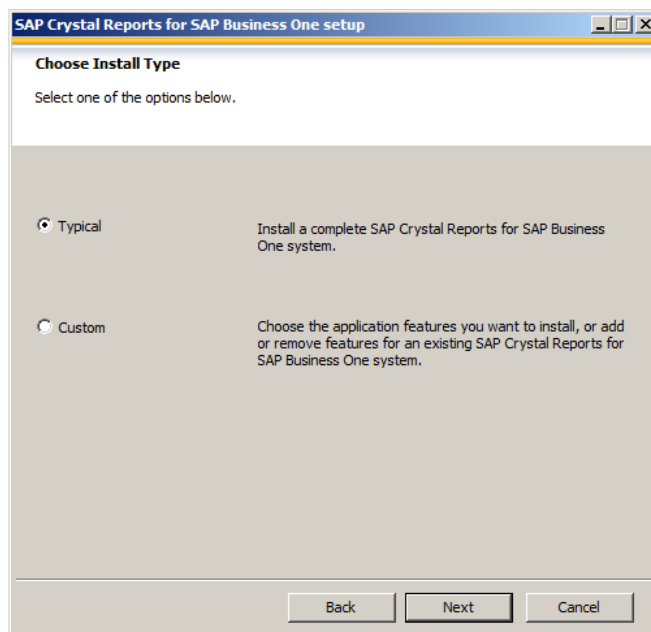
SAP Crystal Reports for SAP Business One setup

Choose Install Type

Select one of the options below.

Typical

Install a complete SAP Crystal Reports for SAP Business One system.

Custom

Choose the application features you want to install, or add or remove features for an existing SAP Crystal Reports for SAP Business One system.

Back

Next

Cancel